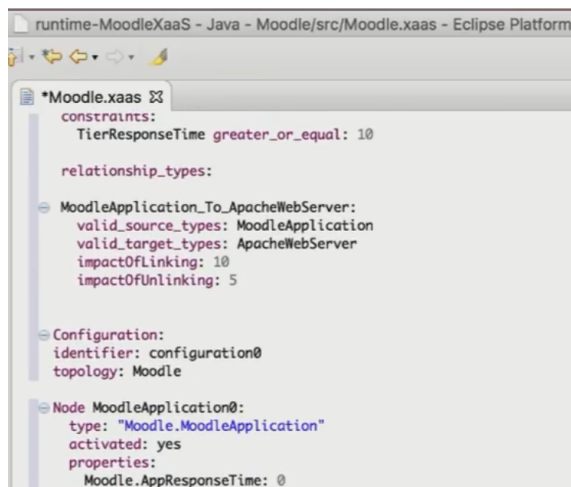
runtime-MoodleXaaS - Java - Moodle/src/Moodle.xaas - Eclipse Platform

*Moodle.xaas ☒

constraints:
TierResponseTime greater_or_equal: 10

relationship_types:

MoodleApplication_To_ApacheWebServer:
valid_source_types: MoodleApplication
valid_target_types: ApacheWebServer
impactOfLinking: 10
impactOfUnlinking: 5

Configuration:
identifier: configuration0
topology: Moodle

Node MoodleApplication0:
type: "Moodle.MoodleApplication"
activated: yes
properties:
Moodle.AppResponseTime: 0